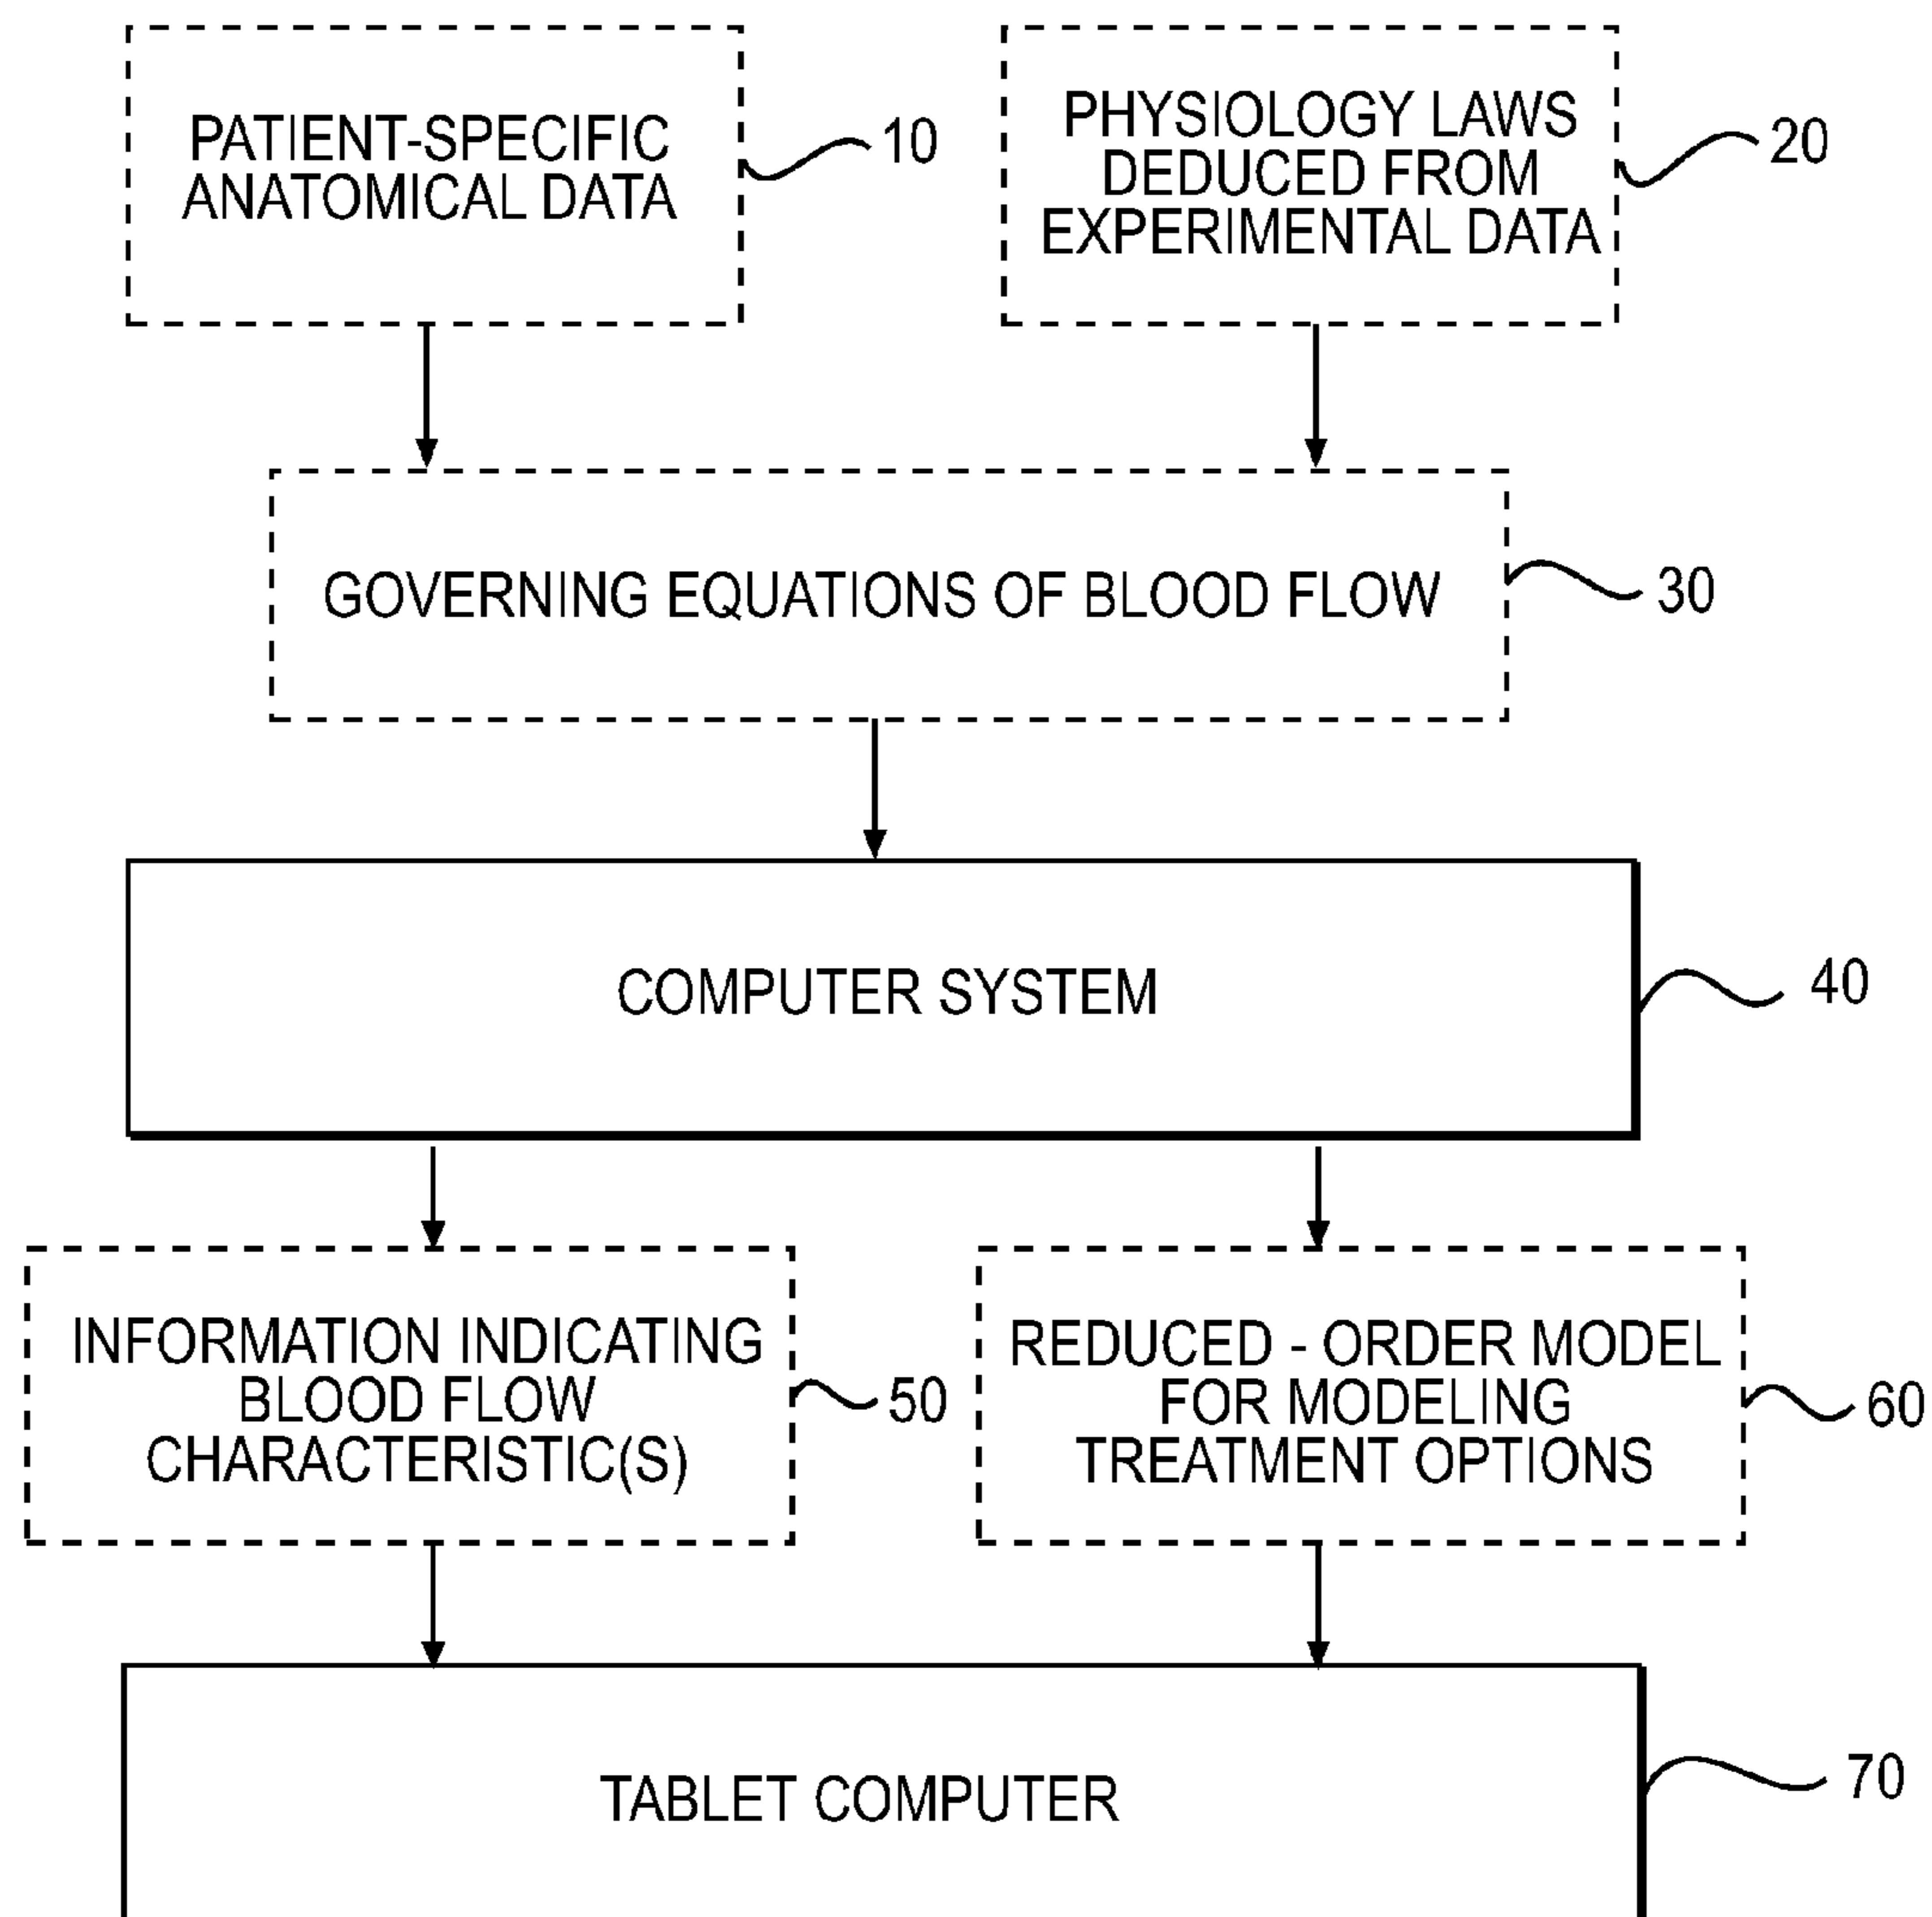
PATIENT-SPECIFIC ANATOMICAL DATA

10

PHYSIOLOGY LAWS DEDUCED FROM EXPERIMENTAL DATA

20

GOVERNING EQUATIONS OF BLOOD FLOW

30

COMPUTER SYSTEM

40

INFORMATION INDICATING BLOOD FLOW CHARACTERISTIC(S)

50

REDUCED - ORDER MODEL FOR MODELING TREATMENT OPTIONS

60

TABLET COMPUTER

70